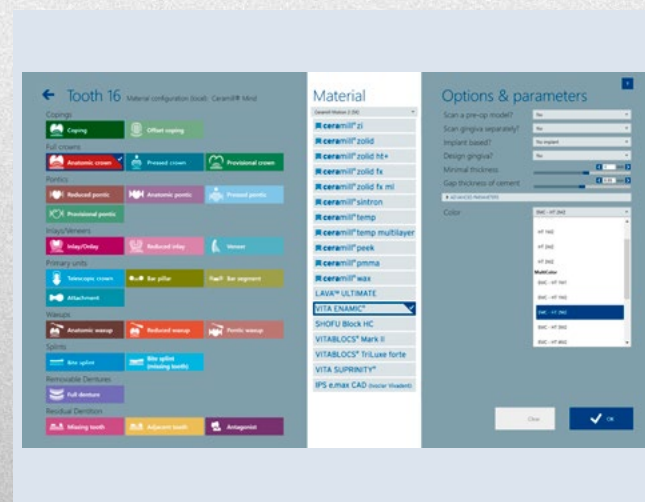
Tooth 16 Material configuration (local): Ceramill® Mind

Copings
Coping
Offset coping
Full crowns
Anatomic crown
Pressed crown
Provisional crown
Pontics
Reduced pontic
Anatomic pontic
Pressed pontic
Provisional pontic
Inlays/Veneers
Inlay/Onlay
Reduced inlay
Veneer
Primary units
Telescopic crown
Bar pillar
Bar segment
Attachment
Waxups
Anatomic waxup
Reduced waxup
Pontic waxup
Splints
Bite splint
Bite splint (missing tooth)
Removable Dentures
Full denture
Residual Dentition
Missing tooth
Adjacent tooth
Antagonist

Material
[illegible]
ceramill® zi
ceramill® zolid
ceramill® zolid ht+
ceramill® zolid fx
ceramill® zolid fx ml
ceramill® sintron
ceramill® temp
ceramill® temp multilayer
ceramill® peek
ceramill® pmma
ceramill® wax
LAVA™ ULTIMATE
VITA ENAMIC®
SHOFU Block HC
VITABLOCS® Mark II
VITABLOCS® TriLuxe forte
VITA SUPRINITY®
IPS e.max CAD (Ivoclar Vivadent)

Options & parameters
Scan a pre-op model? No
Scan gingiva separately? No
Implant based? No implant
Design gingiva? No
Minimal thickness
Gap thickness of cement
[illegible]
Color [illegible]
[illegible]
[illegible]
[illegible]
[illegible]
MultiColor
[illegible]
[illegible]
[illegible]
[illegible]
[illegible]
Clear
OK